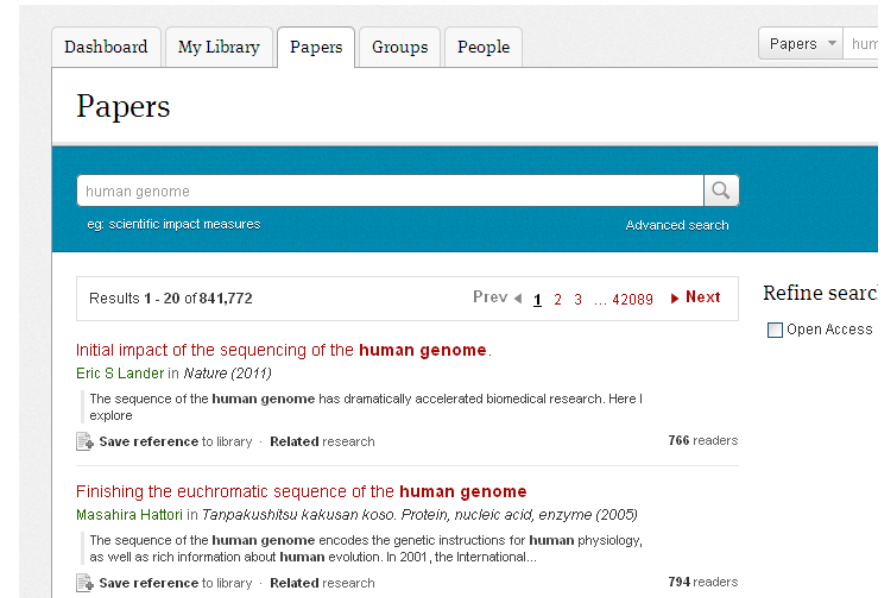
Dashboard My Library Papers Groups People

Papers ▾ hum

Papers

human genome

eg: scientific impact measures

Advanced search

Results 1 - 20 of 841,772

Prev ◂ 1 2 3 ... 42089 ▸ Next

Refine searc

Open Access

Initial impact of the sequencing of the human genome.

Eric S Lander in Nature (2011)

The sequence of the human genome has dramatically accelerated biomedical research. Here I explore

Save reference to library · Related research

766 readers

Finishing the euchromatic sequence of the human genome

Masahira Hattori in Tanpakushitsu kakusan koso. Protein, nucleic acid, enzyme (2005)

The sequence of the human genome encodes the genetic instructions for human physiology, as well as rich information about human evolution. In 2001, the International...

Save reference to library · Related research

794 readers